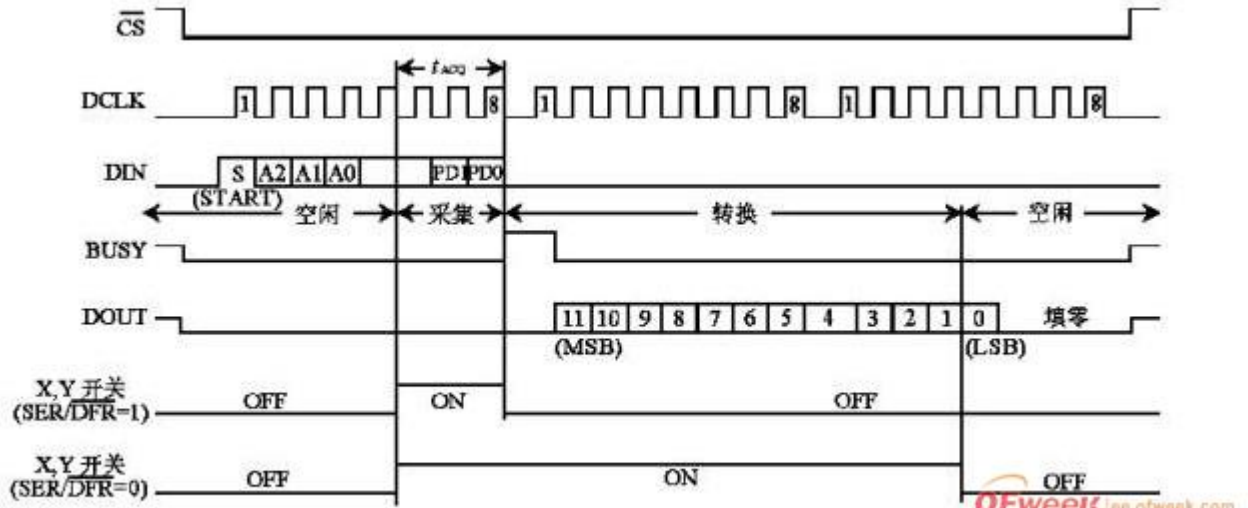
$\overline{CS}$

$t_{ACQ}$

DCLK 1 8 1 8 1 8

DIN S A2 A1 A0 PD1 PD0

(START) 空闲 采集 转换 空闲

BUSY

DOUT 11 10 9 8 7 6 5 4 3 2 1 0 填零

(MSB) (LSB)

X,Y 开关 (SER/$\overline{DFR}$=1) OFF ON OFF

X,Y 开关 (SER/$\overline{DFR}$=0) OFF ON OFF

OFweek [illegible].ofweek.com